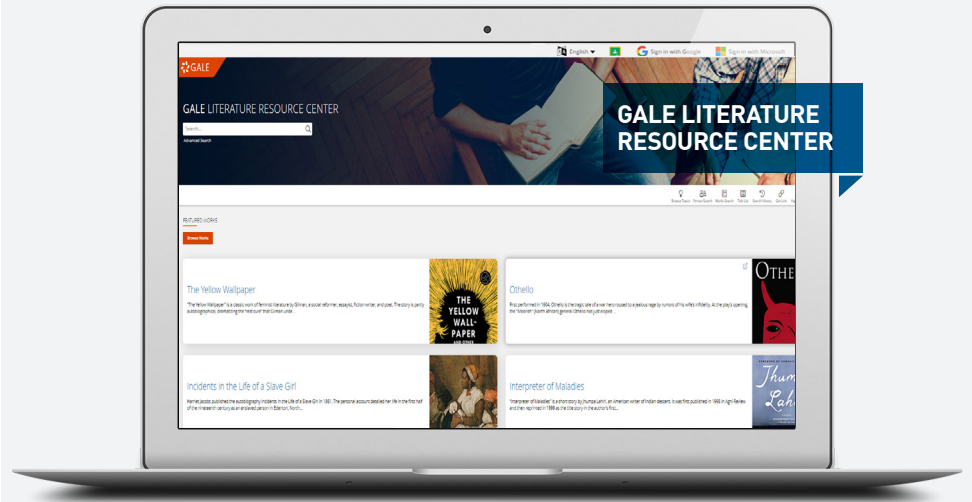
English
Sign in with Google
Sign in with Microsoft

GALE

GALE LITERATURE RESOURCE CENTER

Search...

Advanced Search

GALE LITERATURE RESOURCE CENTER

Browse Topics Person Search Works Search Title List Search History Get Link

FEATURED WORKS

Browse Works

The Yellow Wallpaper

"The Yellow Wallpaper" is a classic work of feminist literature by Gilman, a social reformer, essayist, fiction writer, and poet. The story is partly autobiographical, dramatizing the "rest cure" that Gilman under...

THE YELLOW WALL-PAPER AND OTHER

Othello

First performed in 1604, Othello is the tragic tale of a war hero roused to a jealous rage by rumors of his wife's infidelity. At the play's opening, the "Moorish" (North African) general Othello has just eloped...

OTHE

Incidents in the Life of a Slave Girl

Harriet Jacobs published the autobiography Incidents in the Life of a Slave Girl in 1861. The personal account detailed her life in the first half of the nineteenth century as an enslaved person in Edenton, North...

Interpreter of Maladies

"Interpreter of Maladies" is a short story by Jhumpa Lahiri, an American writer of Indian descent. It was first published in 1998 in Agni Review and then reprinted in 1999 as the title story in the author's first...

Jhum Lahi